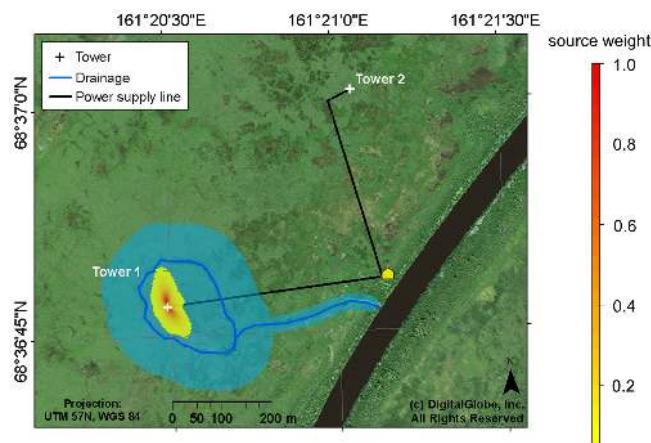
161°20'30"E
161°21'0"E
161°21'30"E
source weight
68°37'0"N
68°36'45"N
Tower
Drainage
Power supply line
Tower 2
Tower 1
1.0
0.8
0.6
0.4
0.2
Projection:
UTM 57N, WGS 84
0 50 100 200 m
(c) DigitalGlobe, Inc.
All Rights Reserved
N